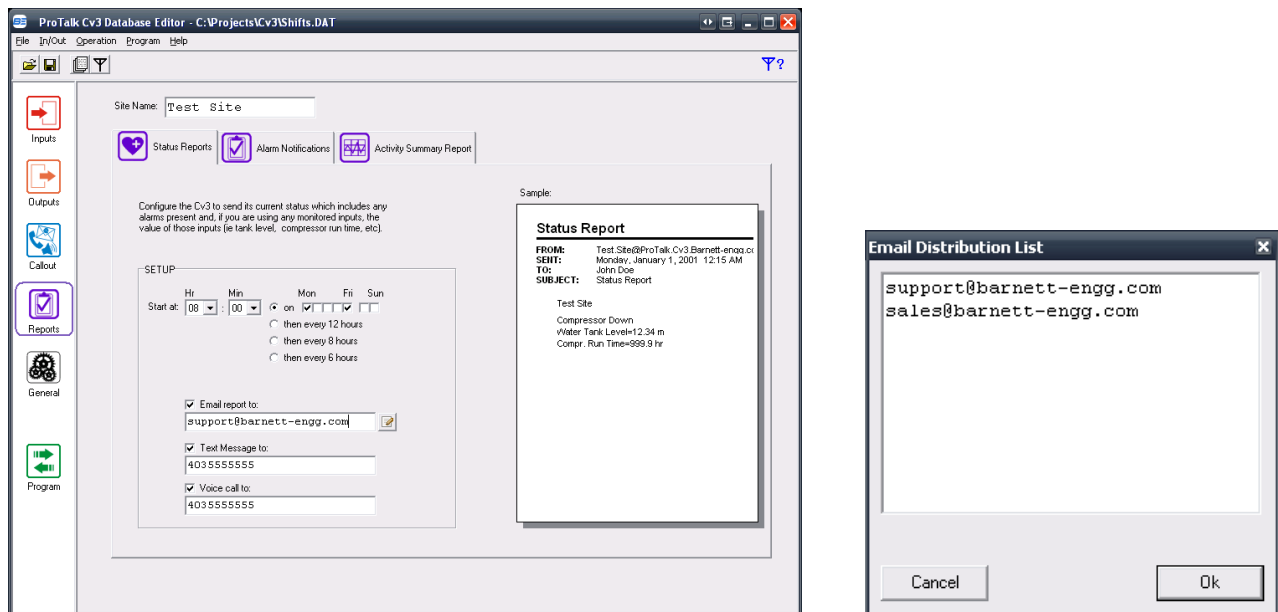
ProTalk Cv3 Database Editor - C:\Projects\Cv3\Shifts.DAT

File In/Out Operation Program Help

Inputs
Outputs
Callout
Reports
General
Program

Site Name: Test Site

Status Reports | Alarm Notifications | Activity Summary Report

Configure the Cv3 to send its current status which includes any alarms present and, if you are using any monitored inputs, the value of those inputs (ie tank level, compressor run time, etc).

SETUP

Hr Min Mon Fri Sun
Start at: 08 : 00 on
then every 12 hours
then every 8 hours
then every 6 hours

Email report to:
support@barnett-engg.com

Text Message to:
4035555555

Voice call to:
4035555555

Sample:

Status Report

FROM: Test.Site@ProTalk.Cv3.Barnett-engg.c
SENT: Monday, January 1, 2001 12:15 AM
TO: John Doe
SUBJECT: Status Report

Test Site

Compressor Down
Water Tank Level=12.34 m
Compr. Run Time=999.9 hr

Email Distribution List

support@barnett-engg.com
sales@barnett-engg.com

Cancel Ok